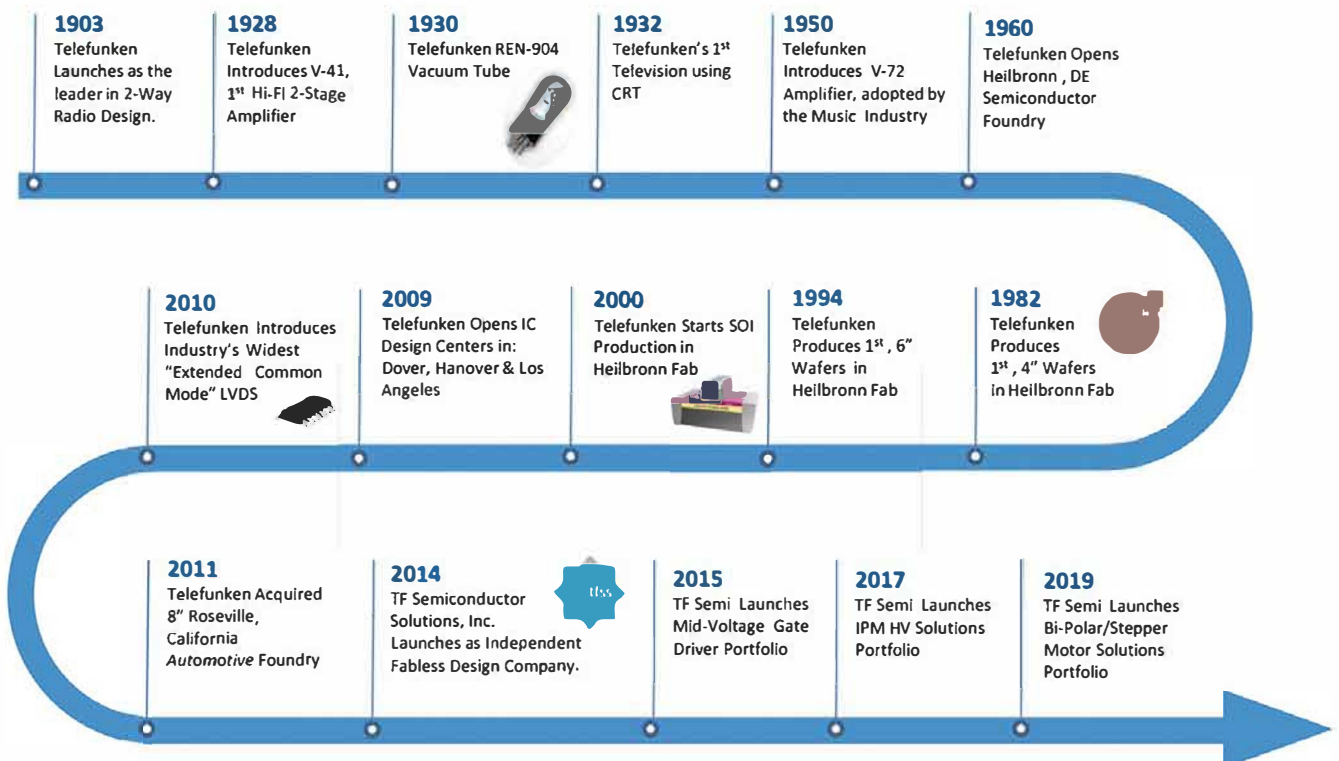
1903
Telefunken Launches as the leader in 2-Way Radio Design.

1928
Telefunken Introduces V-41, 1st Hi-Fi 2-Stage Amplifier

1930
Telefunken REN-904 Vacuum Tube

1932
Telefunken's 1st Television using CRT

1950
Telefunken Introduces V-72 Amplifier, adopted by the Music Industry

1960
Telefunken Opens Heilbronn , DE Semiconductor Foundry

2010
Telefunken Introduces Industry's Widest "Extended Common Mode" LVDS

2009
Telefunken Opens IC Design Centers in: Dover, Hanover & Los Angeles

2000
Telefunken Starts SOI Production in Heilbronn Fab

1994
Telefunken Produces 1st , 6" Wafers in Heilbronn Fab

1982
Telefunken Produces 1st , 4" Wafers in Heilbronn Fab

2011
Telefunken Acquired 8" Roseville, California Automotive Foundry

2014
TF Semiconductor Solutions, Inc. Launches as Independent Fabless Design Company.

tss

2015
TF Semi Launches Mid-Voltage Gate Driver Portfolio

2017
TF Semi Launches IPM HV Solutions Portfolio

2019
TF Semi Launches Bi-Polar/Stepper Motor Solutions Portfolio